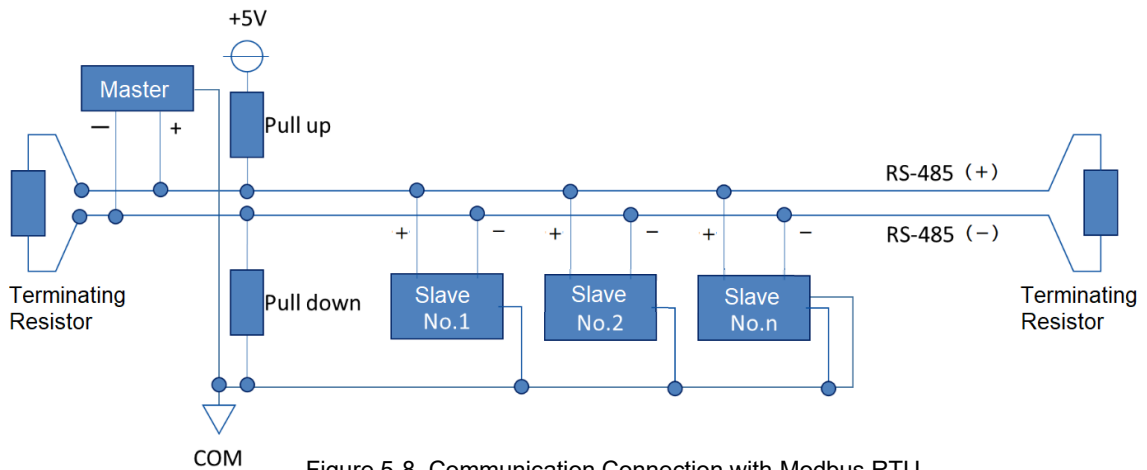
+5V

Master

—

+

Pull up

RS-485（+）

RS-485（−）

+

−

+

−

+

−

Terminating Resistor

Pull down

Slave No.1

Slave No.2

Slave No.n

Terminating Resistor

COM

Figure 5-8 Communication Connection with Modbus RTU